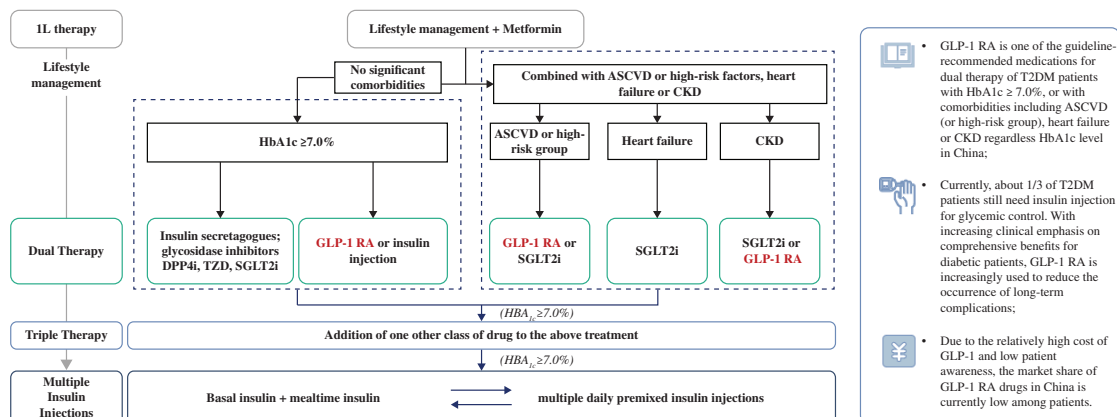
1L therapy

Lifestyle management

Lifestyle management + Metformin

No significant comorbidities

Combined with ASCVD or high-risk factors, heart failure or CKD

HbA1c ≥7.0%

ASCVD or high-risk group

Heart failure

CKD

Dual Therapy

Insulin secretagogues; glycosidase inhibitors DPP4i, TZD, SGLT2i

GLP-1 RA or insulin injection

GLP-1 RA or SGLT2i

SGLT2i

SGLT2i or GLP-1 RA

($HBA_{1c}$≥7.0%)

Triple Therapy

Addition of one other class of drug to the above treatment

($HBA_{1c}$≥7.0%)

Multiple Insulin Injections

Basal insulin + mealtime insulin

multiple daily premixed insulin injections

• GLP-1 RA is one of the guideline-recommended medications for dual therapy of T2DM patients with HbA1c ≥ 7.0%, or with comorbidities including ASCVD (or high-risk group), heart failure or CKD regardless HbA1c level in China;

• Currently, about 1/3 of T2DM patients still need insulin injection for glycemic control. With increasing clinical emphasis on comprehensive benefits for diabetic patients, GLP-1 RA is increasingly used to reduce the occurrence of long-term complications;

¥

• Due to the relatively high cost of GLP-1 and low patient awareness, the market share of GLP-1 RA drugs in China is currently low among patients.